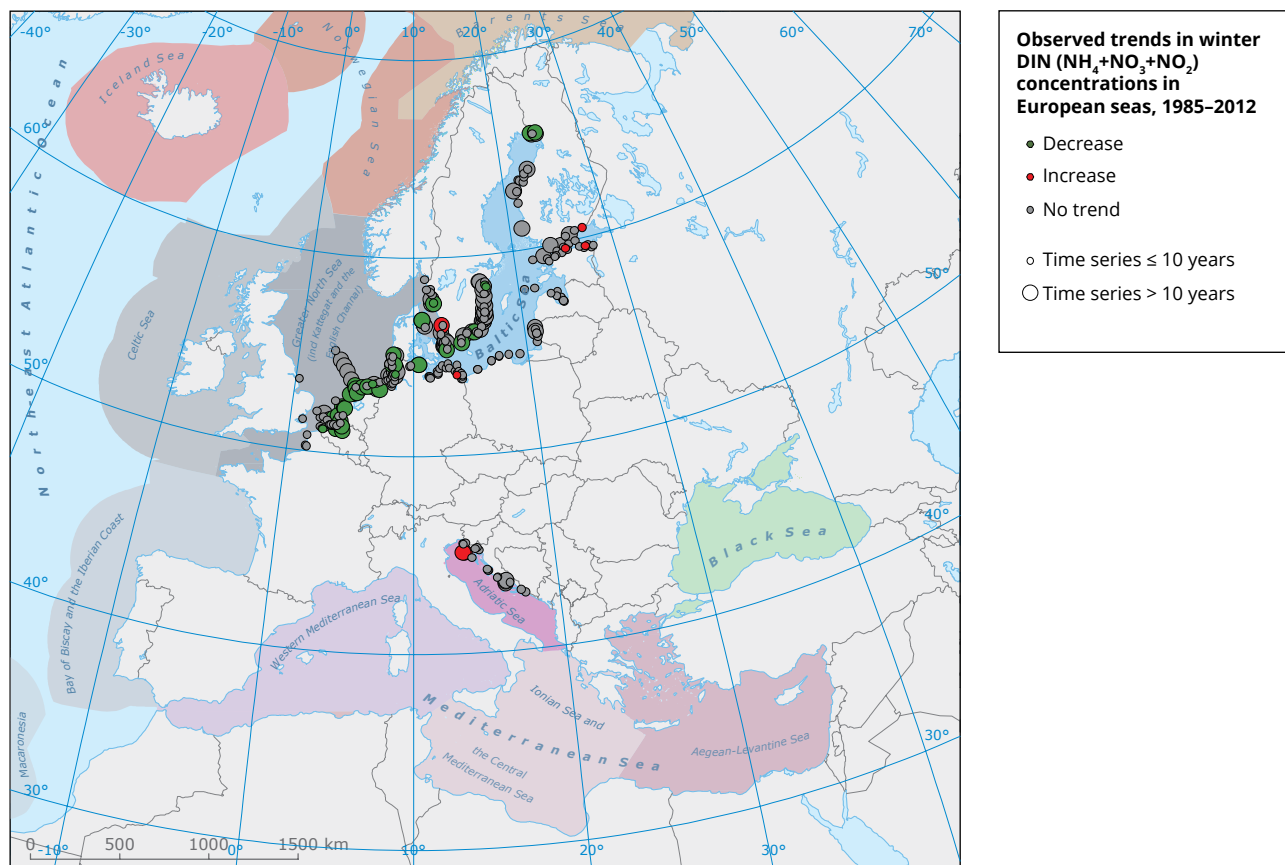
-40° -30° -20° -10° 0° 10° 20° 30° 40° 50° 60° 70°

Iceland Sea

Norwegian Sea

Barents Sea

North Atlantic Ocean

Greater North Sea (incl Kattegat and the English Channel)

Celtic Sea

Baltic Sea

Bay of Biscay and the Iberian Coast

Macaronesia

Western Mediterranean Sea

Adriatic Sea

Ionian Sea and the Central Mediterranean Sea

Mediterranean Sea

Aegean-Levantine Sea

Black Sea

60° 50° 40° 30° 60° 50° 40° 30°

-10° 0° 10° 20° 30°

0 500 1000 1500 km

Observed trends in winter DIN ($NH_4$+$NO_3$+$NO_2$) concentrations in European seas, 1985–2012

Decrease

Increase

No trend

Time series ≤ 10 years

Time series > 10 years